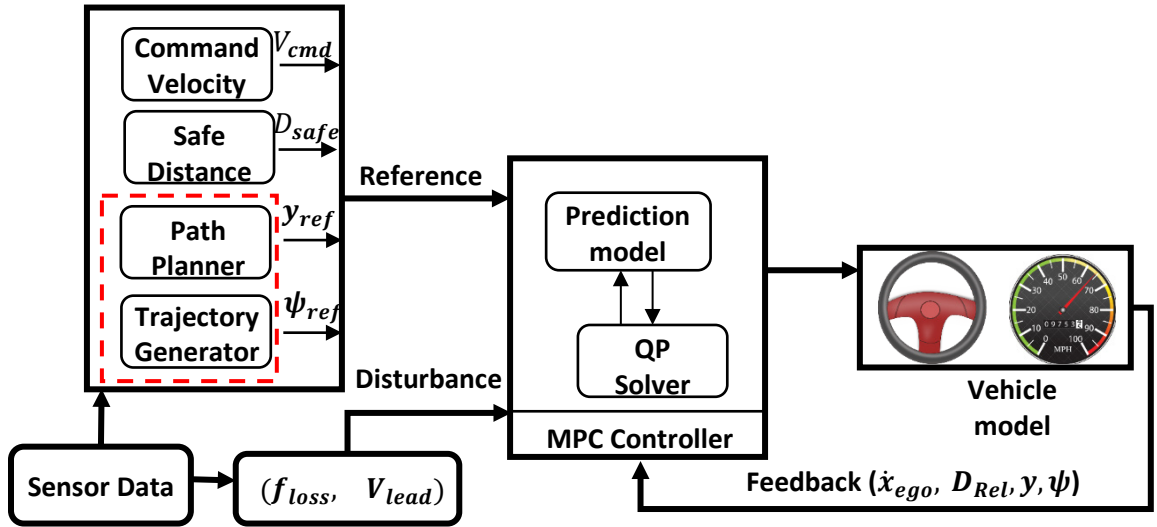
Command Velocity $V_{cmd}$

Safe Distance $D_{safe}$

Path Planner $y_{ref}$

Trajectory Generator $\psi_{ref}$

Reference

Prediction model

QP Solver

MPC Controller

Disturbance

Sensor Data

$(f_{loss}, \quad V_{lead})$

0 10 20 30 40 50 60 70 80 90 100
0 9 7 5 3
MPH

Vehicle model

Feedback $(\dot{x}_{ego}, \ D_{Rel}, y, \psi)$